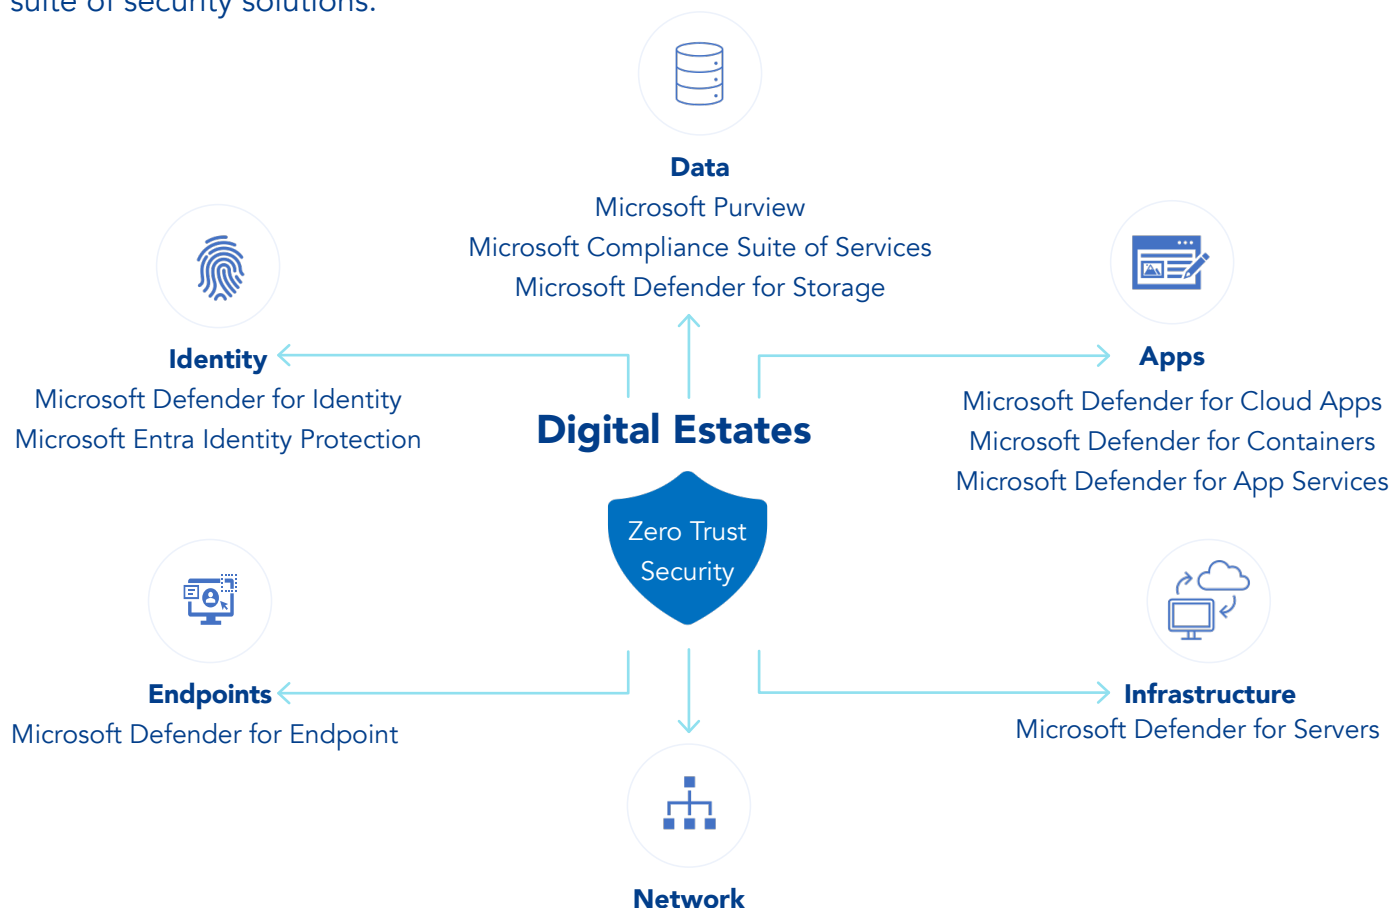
suite of security solutions.

Data
Microsoft Purview
Microsoft Compliance Suite of Services
Microsoft Defender for Storage

Identity
Microsoft Defender for Identity
Microsoft Entra Identity Protection

Digital Estates

Apps
Microsoft Defender for Cloud Apps
Microsoft Defender for Containers
Microsoft Defender for App Services

Zero Trust Security

Endpoints
Microsoft Defender for Endpoint

Infrastructure
Microsoft Defender for Servers

Network